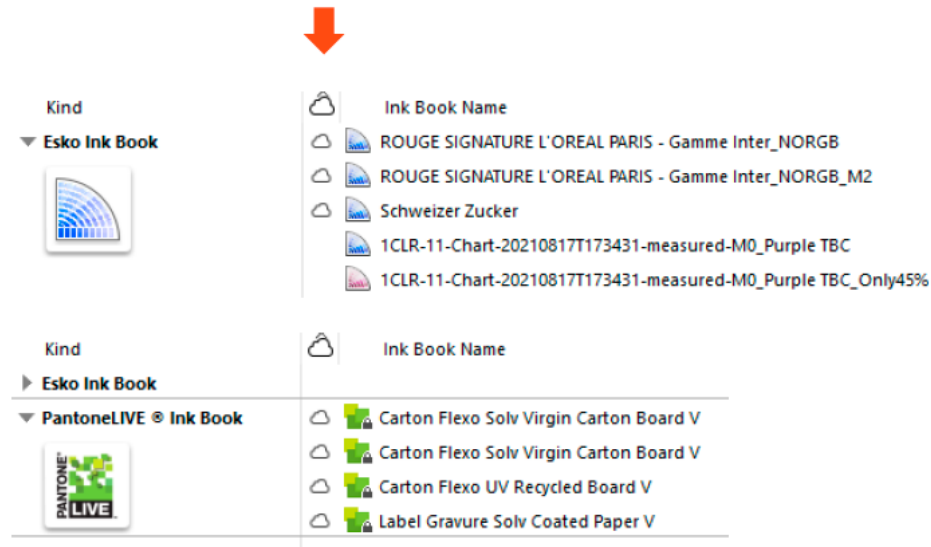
Kind

Ink Book Name

Esko Ink Book

ROUGE SIGNATURE L'OREAL PARIS - Gamme Inter_NORGB

ROUGE SIGNATURE L'OREAL PARIS - Gamme Inter_NORGB_M2

Schweizer Zucker

1CLR-11-Chart-20210817T173431-measured-M0_Purple TBC

1CLR-11-Chart-20210817T173431-measured-M0_Purple TBC_Only45%

Kind

Ink Book Name

Esko Ink Book

PantoneLIVE ® Ink Book

PANTONE LIVE

Carton Flexo Solv Virgin Carton Board V

Carton Flexo Solv Virgin Carton Board V

Carton Flexo UV Recycled Board V

Label Gravure Solv Coated Paper V